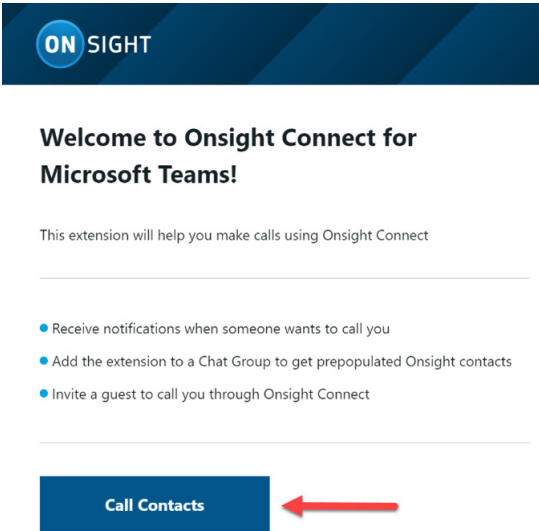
ON SIGHT

Welcome to Onsight Connect for Microsoft Teams!

This extension will help you make calls using Onsight Connect

- Receive notifications when someone wants to call you
- Add the extension to a Chat Group to get prepopulated Onsight contacts
- Invite a guest to call you through Onsight Connect

Call Contacts